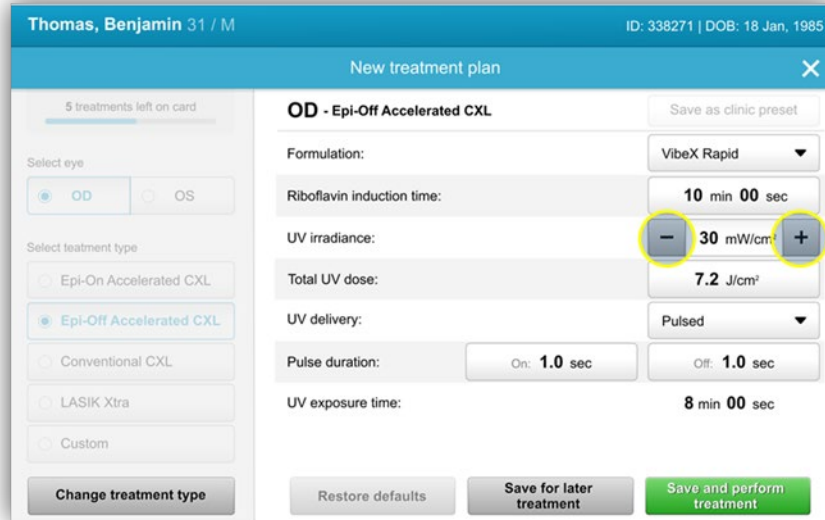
Thomas, Benjamin 31 / M

ID: 338271 | DOB: 18 Jan, 1985

New treatment plan

5 treatments left on card

Select eye

OD

OS

Select teatment type

Epi-On Accelerated CXL

Epi-Off Accelerated CXL

Conventional CXL

LASIK Xtra

Custom

Change treatment type

OD - Epi-Off Accelerated CXL

Save as clinic preset

| | |
|---|---|
| Formulation: | VibeX Rapid |
| Riboflavin induction time: | 10 min 00 sec |
| UV irradiance: | − 30 mW/cm² + |
| Total UV dose: | 7.2 J/cm² |
| UV delivery: | Pulsed |
| Pulse duration: | On: 1.0 sec Off: 1.0 sec |
| UV exposure time: | 8 min 00 sec |

Restore defaults

Save for later treatment

Save and perform treatment